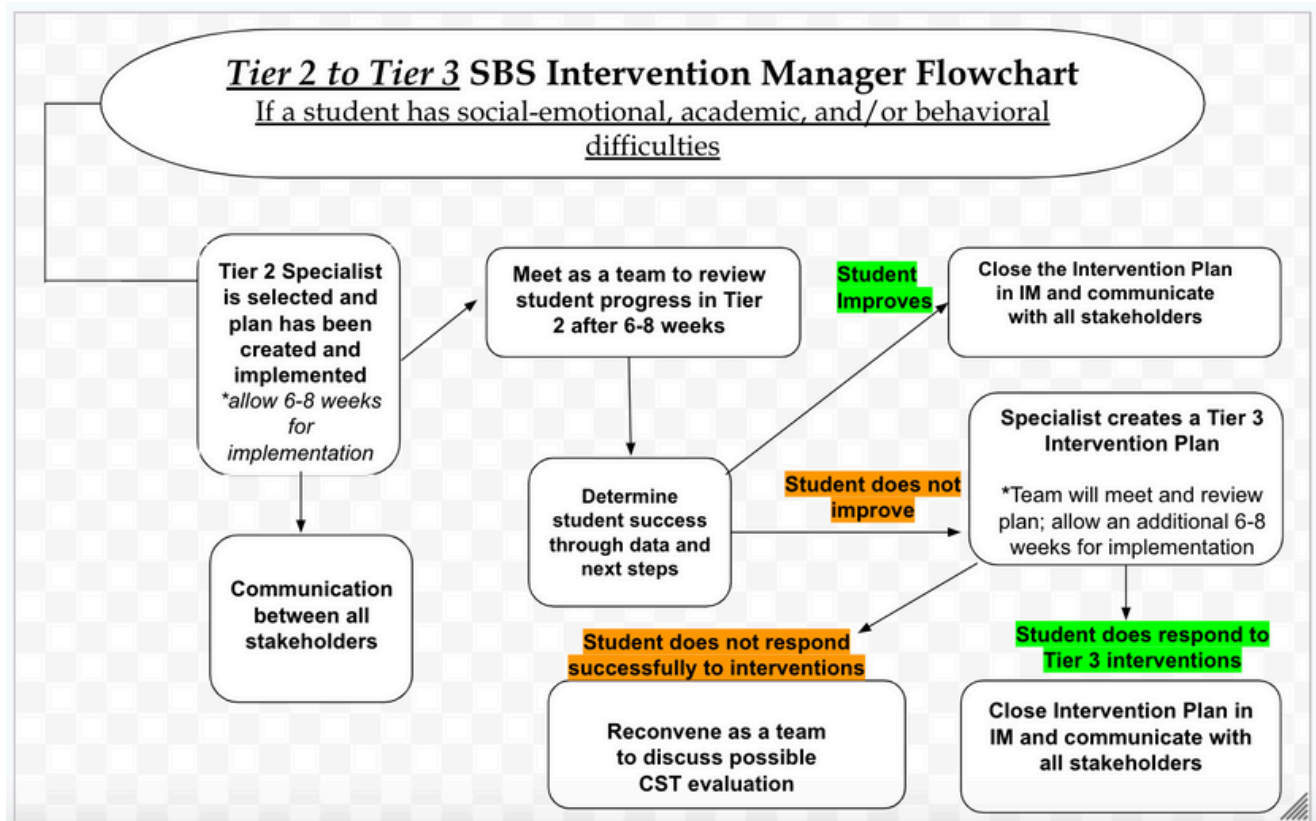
Tier 2 to Tier 3 SBS Intervention Manager Flowchart
If a student has social-emotional, academic, and/or behavioral difficulties

Tier 2 Specialist is selected and plan has been created and implemented *allow 6-8 weeks for implementation

Communication between all stakeholders

Meet as a team to review student progress in Tier 2 after 6-8 weeks

Determine student success through data and next steps

Student Improves

Close the Intervention Plan in IM and communicate with all stakeholders

Student does not improve

Specialist creates a Tier 3 Intervention Plan

*Team will meet and review plan; allow an additional 6-8 weeks for implementation

Student does not respond successfully to interventions

Reconvene as a team to discuss possible CST evaluation

Student does respond to Tier 3 interventions

Close Intervention Plan in IM and communicate with all stakeholders